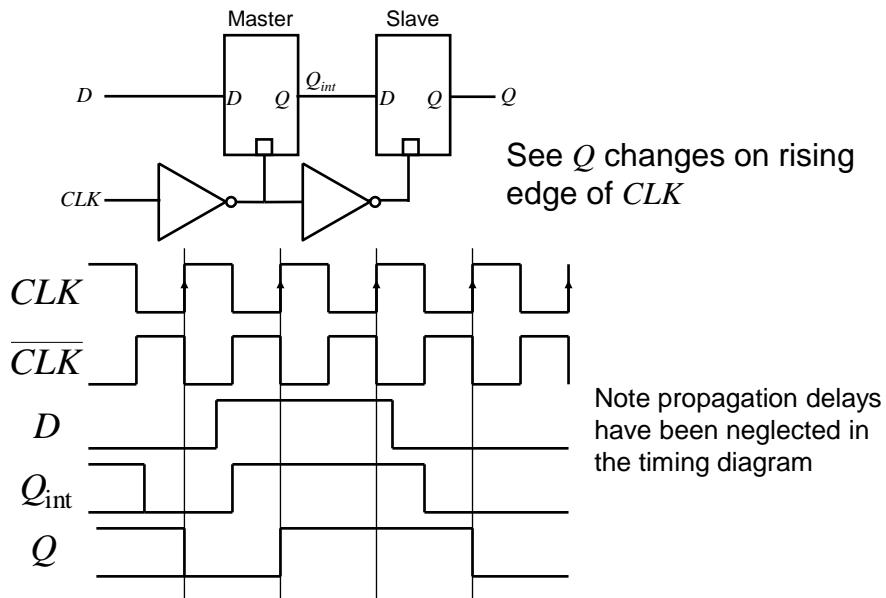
Master

Slave

$D$

$D$

$Q$

$Q_{int}$

$D$

$Q$

$Q$

$CLK$

See $Q$ changes on rising edge of $CLK$

$CLK$

$\overline{CLK}$

$D$

$Q_{\text{int}}$

$Q$

Note propagation delays have been neglected in the timing diagram